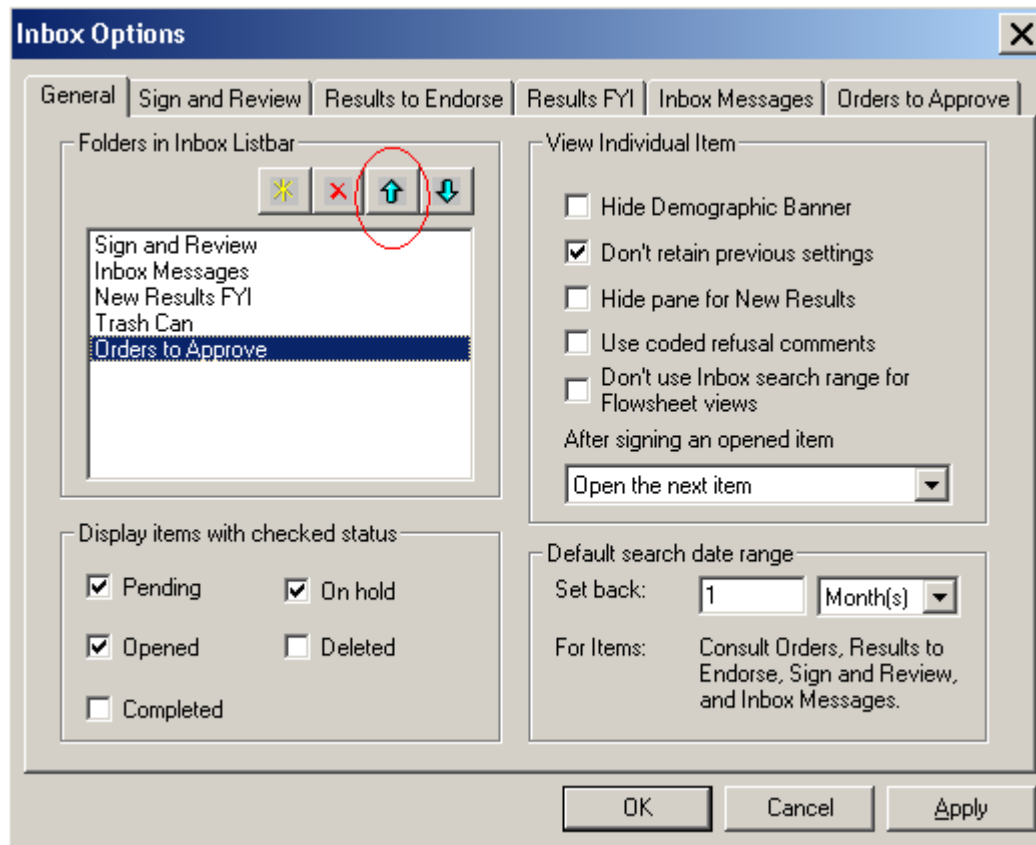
Inbox Options

General | Sign and Review | Results to Endorse | Results FYI | Inbox Messages | Orders to Approve

Folders in Inbox Listbar

Sign and Review
Inbox Messages
New Results FYI
Trash Can
Orders to Approve

View Individual Item

Hide Demographic Banner
Don't retain previous settings
Hide pane for New Results
Use coded refusal comments
Don't use Inbox search range for Flowsheet views

After signing an opened item
Open the next item

Display items with checked status

Pending
On hold
Opened
Deleted
Completed

Default search date range

Set back: 1 Month(s)

For Items: Consult Orders, Results to Endorse, Sign and Review, and Inbox Messages.

OK
Cancel
Apply